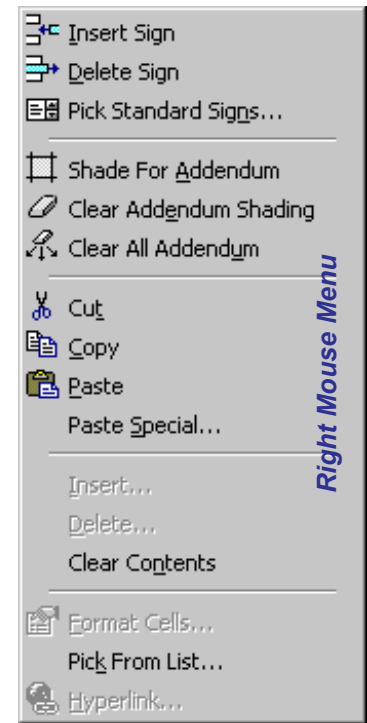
Insert Sign
Delete Sign
Pick Standard Signs...
Shade For Addendum
Clear Addendum Shading
Clear All Addendum
Cut
Copy
Paste
Paste Special...
Insert...
Delete...
Clear Contents
Format Cells...
Pick From List...
Hyperlink...

Right Mouse Menu